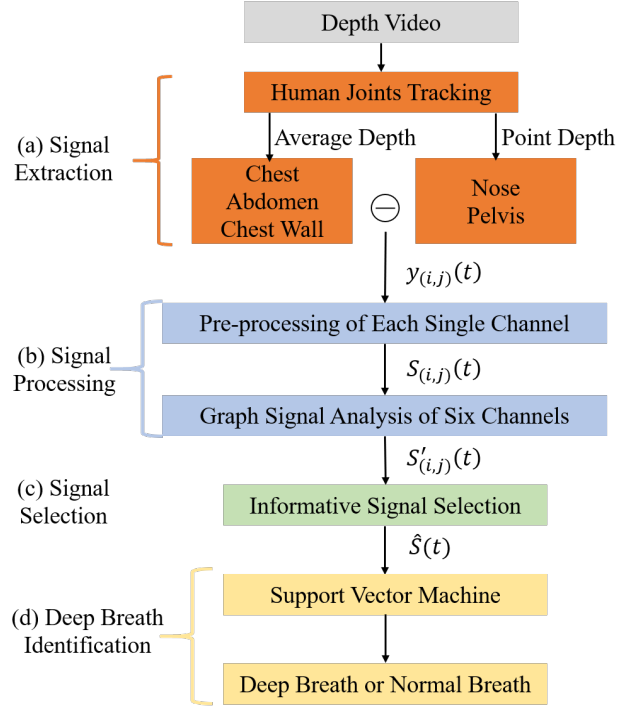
Depth Video

Human Joints Tracking

(a) Signal Extraction

Average Depth

Point Depth

Chest
Abdomen
Chest Wall

$\ominus$

Nose
Pelvis

$y_{(i,j)}(t)$

(b) Signal Processing

Pre-processing of Each Single Channel

$S_{(i,j)}(t)$

Graph Signal Analysis of Six Channels

$S'_{(i,j)}(t)$

(c) Signal Selection

Informative Signal Selection

$\hat{S}(t)$

(d) Deep Breath Identification

Support Vector Machine

Deep Breath or Normal Breath